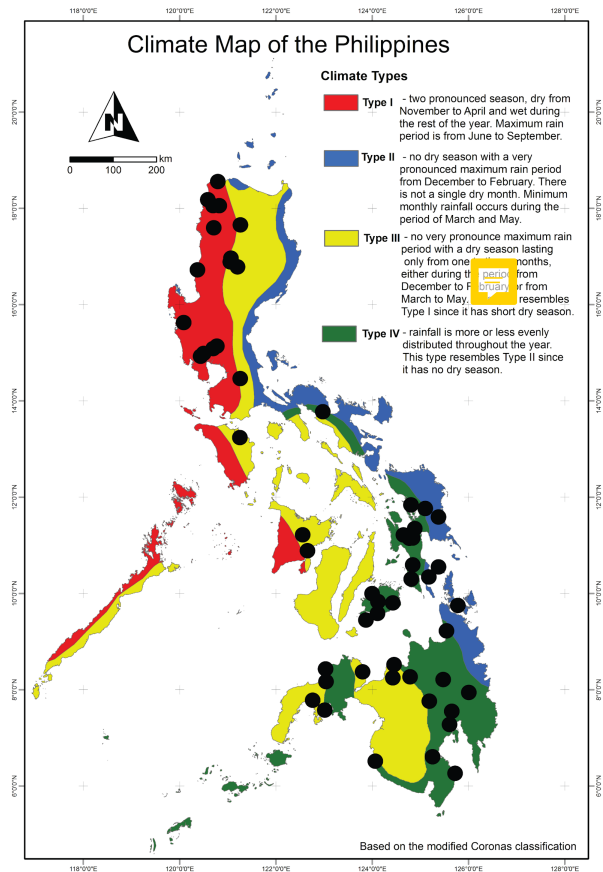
118°0'0"E 120°0'0"E 122°0'0"E 124°0'0"E 126°0'0"E 128°0'0"E

Climate Map of the Philippines

N

0 100 200 km

Climate Types

Type I - two pronounced season, dry from November to April and wet during the rest of the year. Maximum rain period is from June to September.

Type II - no dry season with a very pronounced maximum rain period from December to February. There is not a single dry month. Minimum monthly rainfall occurs during the period of March and May.

Type III - no very pronounce maximum rain period with a dry season lasting only from one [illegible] months, either during th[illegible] from December to F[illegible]bruary or from March to May. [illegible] resembles Type I since it has short dry season.

period
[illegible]bruary

Type IV - rainfall is more or less evenly distributed throughout the year. This type resembles Type II since it has no dry season.

20°0'0"N
18°0'0"N
16°0'0"N
14°0'0"N
12°0'0"N
10°0'0"N
8°0'0"N
6°0'0"N

Based on the modified Coronas classification

118°0'0"E 120°0'0"E 122°0'0"E 124°0'0"E 126°0'0"E 128°0'0"E